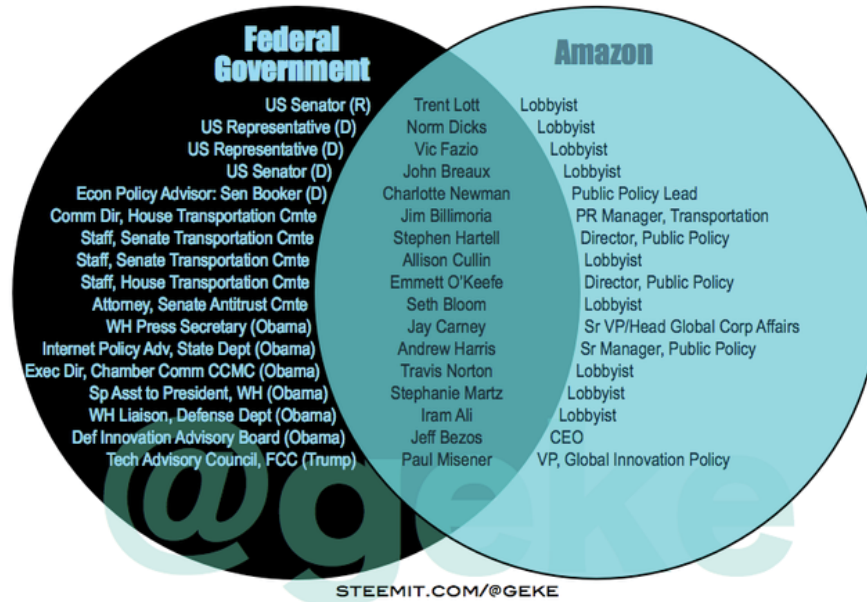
Federal Government

Amazon

US Senator (R) Trent Lott Lobbyist
US Representative (D) Norm Dicks Lobbyist
US Representative (D) Vic Fazio Lobbyist
US Senator (D) John Breaux Lobbyist
Econ Policy Advisor: Sen Booker (D) Charlotte Newman Public Policy Lead
Comm Dir, House Transportation Cmte Jim Billimoria PR Manager, Transportation
Staff, Senate Transportation Cmte Stephen Hartell Director, Public Policy
Staff, Senate Transportation Cmte Allison Cullin Lobbyist
Staff, House Transportation Cmte Emmett O'Keefe Director, Public Policy
Attorney, Senate Antitrust Cmte Seth Bloom Lobbyist
WH Press Secretary (Obama) Jay Carney Sr VP/Head Global Corp Affairs
Internet Policy Adv, State Dept (Obama) Andrew Harris Sr Manager, Public Policy
Exec Dir, Chamber Comm CCMC (Obama) Travis Norton Lobbyist
Sp Asst to President, WH (Obama) Stephanie Martz Lobbyist
WH Liaison, Defense Dept (Obama) Iram Ali Lobbyist
Def Innovation Advisory Board (Obama) Jeff Bezos CEO
Tech Advisory Council, FCC (Trump) Paul Misener VP, Global Innovation Policy

@geke

STEEMIT.COM/@GEKE